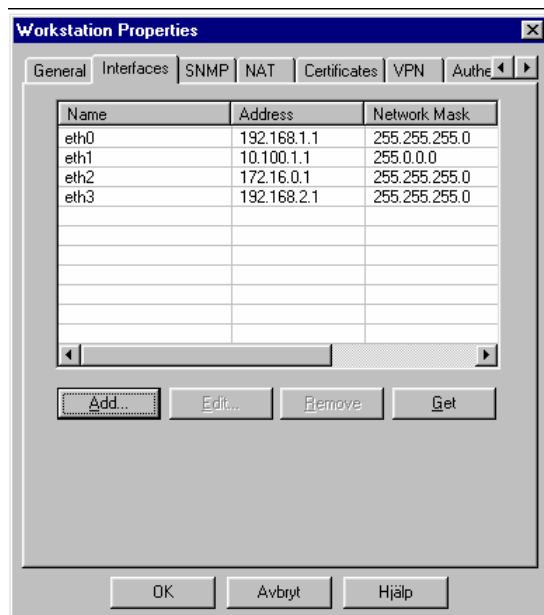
Workstation Properties

General | Interfaces | SNMP | NAT | Certificates | VPN | Authe

| Name | Address | Network Mask |
|---|---|---|
| eth0 | 192.168.1.1 | 255.255.255.0 |
| eth1 | 10.100.1.1 | 255.0.0.0 |
| eth2 | 172.16.0.1 | 255.255.255.0 |
| eth3 | 192.168.2.1 | 255.255.255.0 |

Add... Edit... Remove Get

OK Avbryt Hjälp